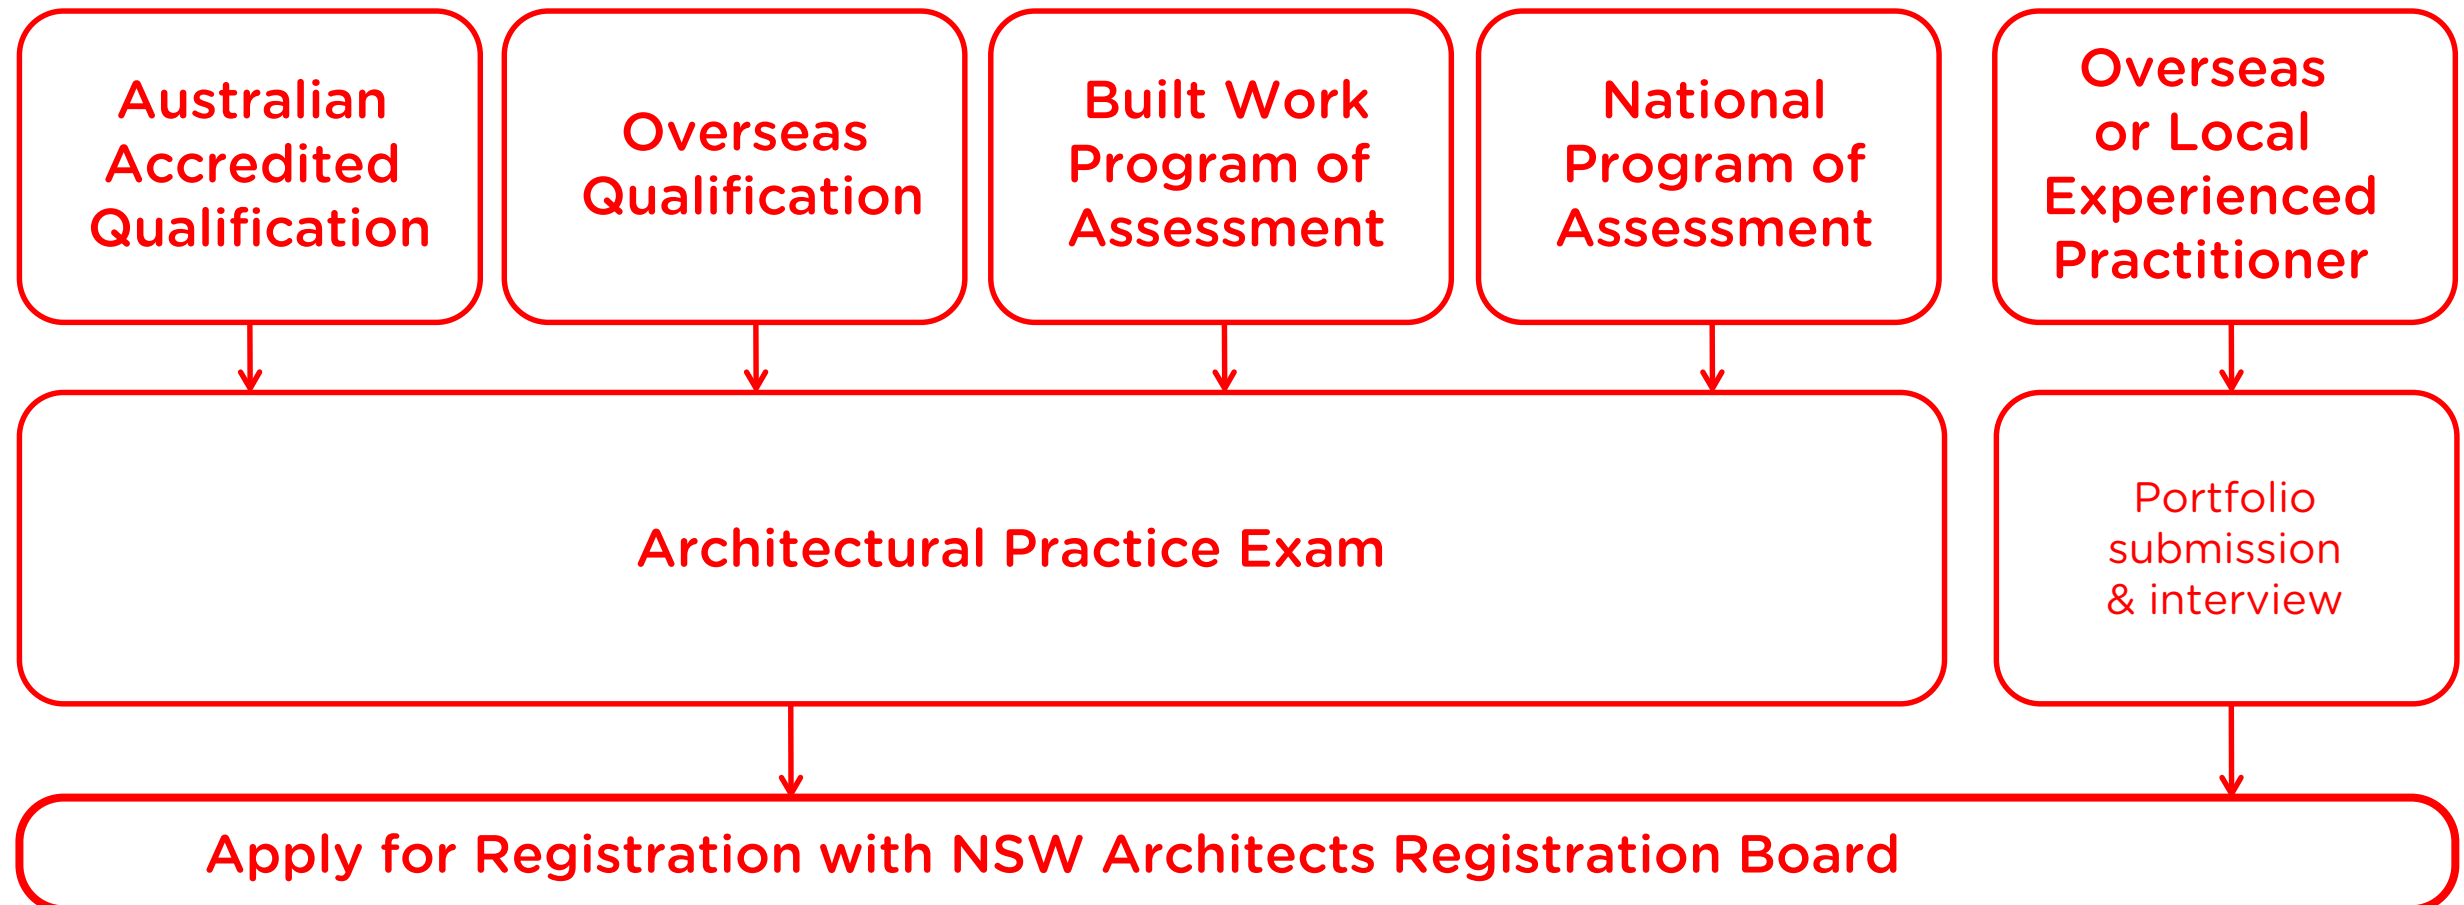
Australian Accredited Qualification

Overseas Qualification

Built Work Program of Assessment

National Program of Assessment

Overseas or Local Experienced Practitioner

Architectural Practice Exam

Portfolio submission & interview

Apply for Registration with NSW Architects Registration Board